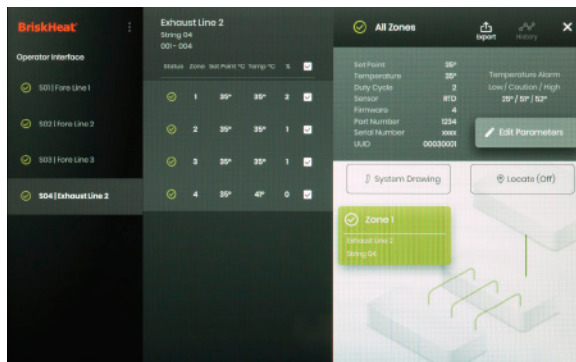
BriskHeat

Operator Interface

S01 | Fore Line 1

S02 | Fore Line 2

S03 | Fore Line 3

S04 | Exhaust Line 2

Exhaust Line 2
String 04
001 - 004

| Status | Zone | Set Point °C | Temp °C | % | |
|---|---|---|---|---|---|
| | 1 | 35° | 35° | 3 | |
| | 2 | 35° | 35° | 1 | |
| | 3 | 35° | 35° | 1 | |
| | 4 | 35° | 41° | 0 | |

All Zones

Export History

| | |
|---|---|
| Set Point | 35° |
| Temperature | 35° |
| Duty Cycle | 2 |
| Sensor | RTD |
| Firmware | 4 |
| Part Number | 1234 |
| Serial Number | xxxx |
| UUID | 00030001 |

Temperature Alarm
Low / Caution / High
25° / 51° / 53°

Edit Parameters

System Drawing

Locate (Off)

Zone 1
Exhaust Line 2
String 04